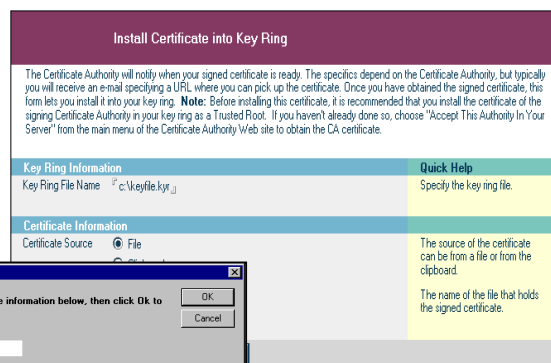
Install Certificate into Key Ring

The Certificate Authority will notify when your signed certificate is ready. The specifics depend on the Certificate Authority, but typically you will receive an e-mail specifying a URL where you can pick up the certificate. Once you have obtained the signed certificate, this form lets you install it into your key ring. **Note:** Before installing this certificate, it is recommended that you install the certificate of the signing Certificate Authority in your key ring as a Trusted Root. If you haven't already done so, choose "Accept This Authority In Your Server" from the main menu of the Certificate Authority Web site to obtain the CA certificate.

Key Ring Information

Key Ring File Name c:\keyfile.kyr

Quick Help

Specify the key ring file.

Certificate Information

Certificate Source File

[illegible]

The source of the certificate can be from a file or from the clipboard.

The name of the file that holds the signed certificate.

e information below, then click Ok to

OK

Cancel

X